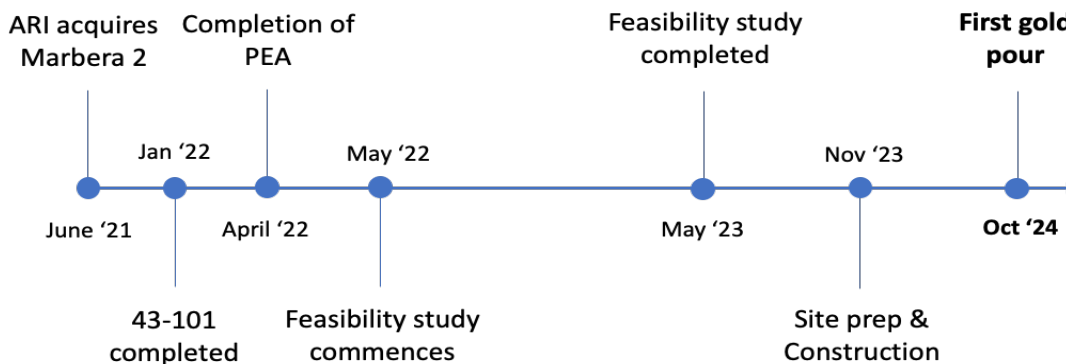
ARI acquires Marbera 2

Completion of PEA

Feasibility study completed

First gold pour

Jan '22

May '22

Nov '23

June '21

April '22

May '23

Oct '24

43-101 completed

Feasibility study commences

Site prep & Construction